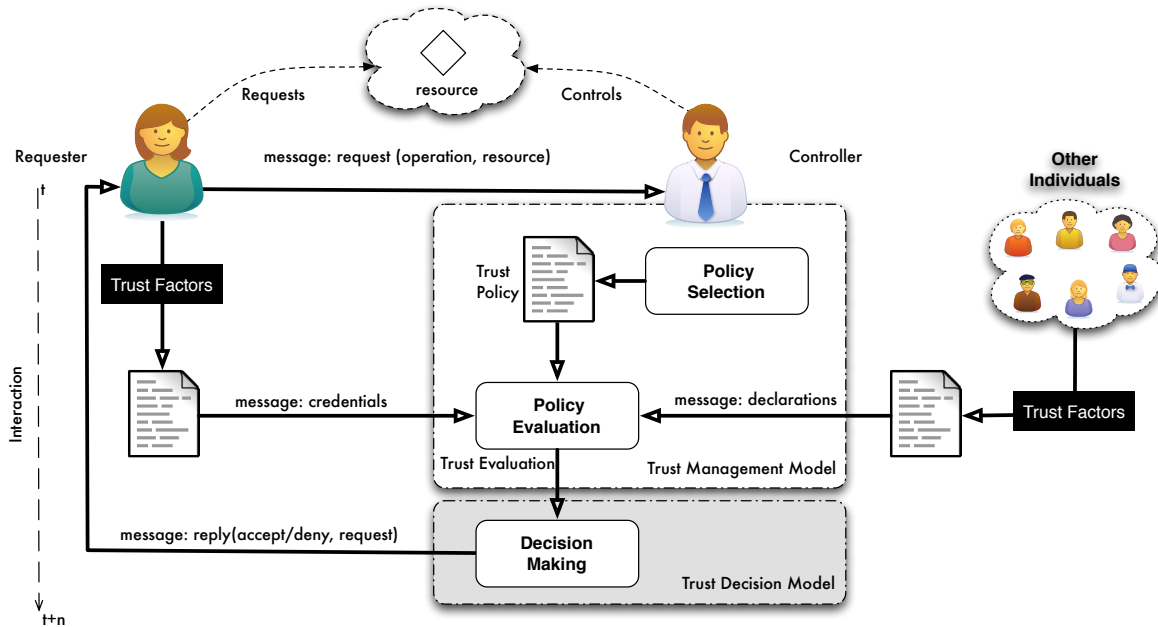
resource

Requests

Controls

Requester

message: request (operation, resource)

Controller

Other Individuals

t

Trust Factors

Trust Policy

Policy Selection

Interaction

message: credentials

Policy Evaluation

message: declarations

Trust Factors

Trust Evaluation

Trust Management Model

message: reply(accept/deny, request)

Decision Making

Trust Decision Model

t+n